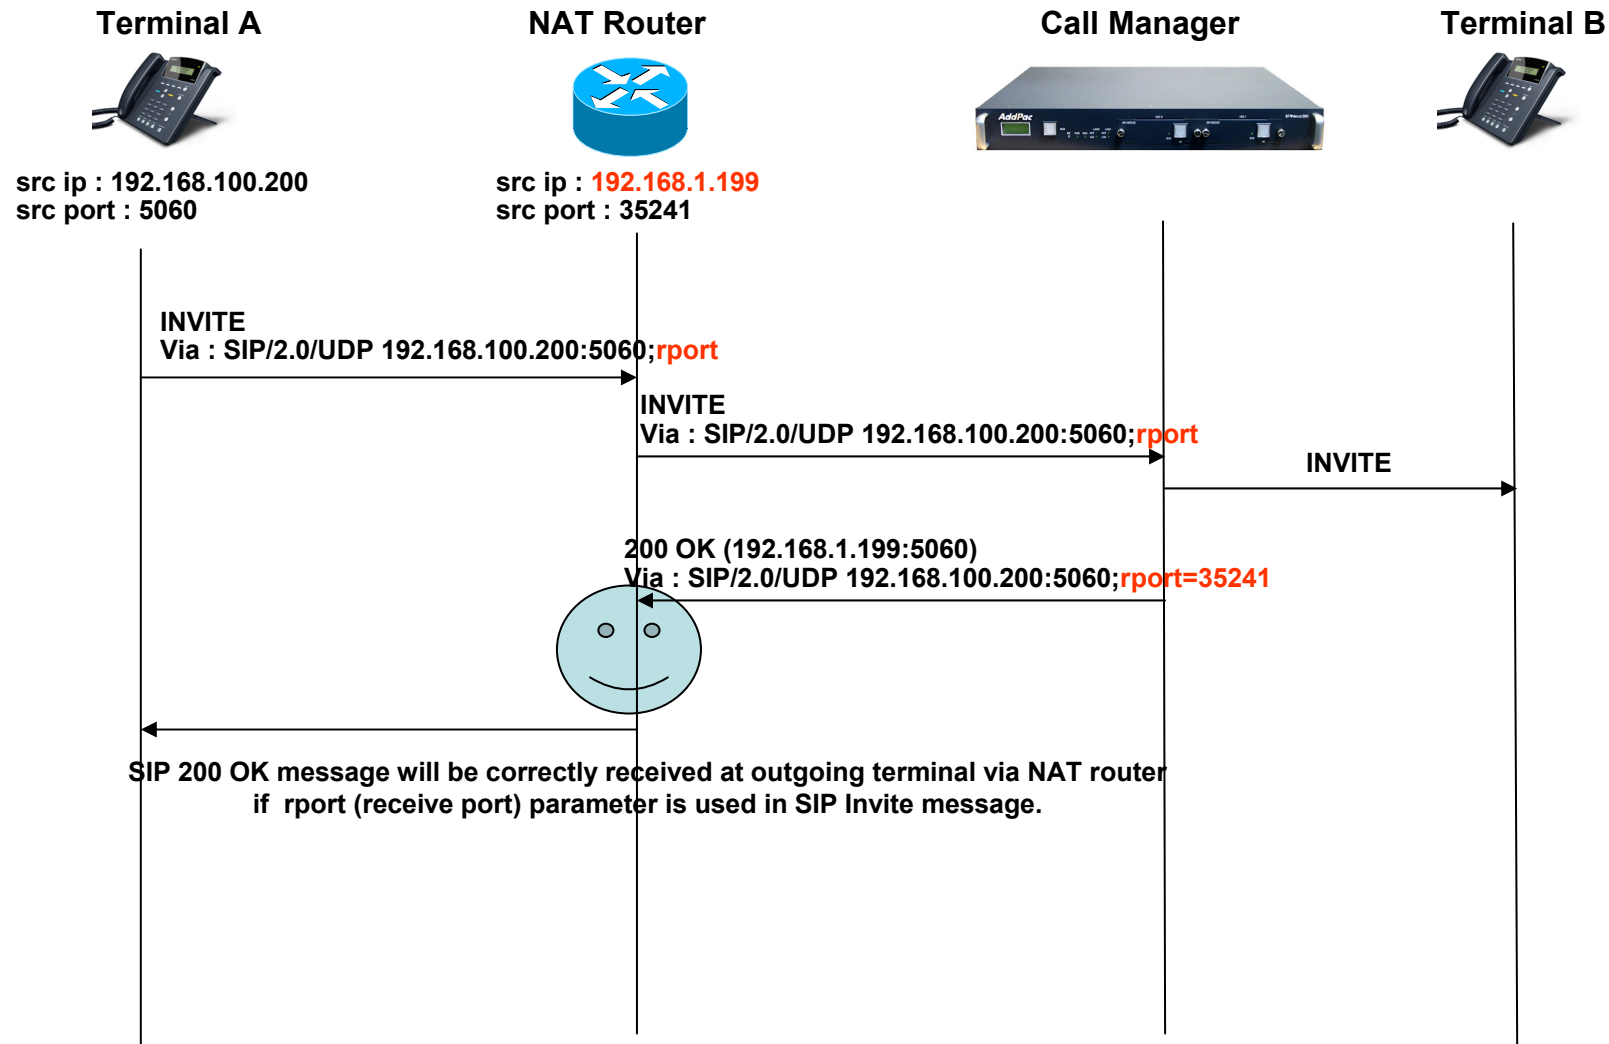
Terminal A

NAT Router

Call Manager

Terminal B

AddPac

src ip : 192.168.100.200
src port : 5060

src ip : 192.168.1.199
src port : 35241

INVITE
Via : SIP/2.0/UDP 192.168.100.200:5060;rport

INVITE
Via : SIP/2.0/UDP 192.168.100.200:5060;rport

INVITE

200 OK (192.168.1.199:5060)
Via : SIP/2.0/UDP 192.168.100.200:5060;rport=35241

SIP 200 OK message will be correctly received at outgoing terminal via NAT router if rport (receive port) parameter is used in SIP Invite message.